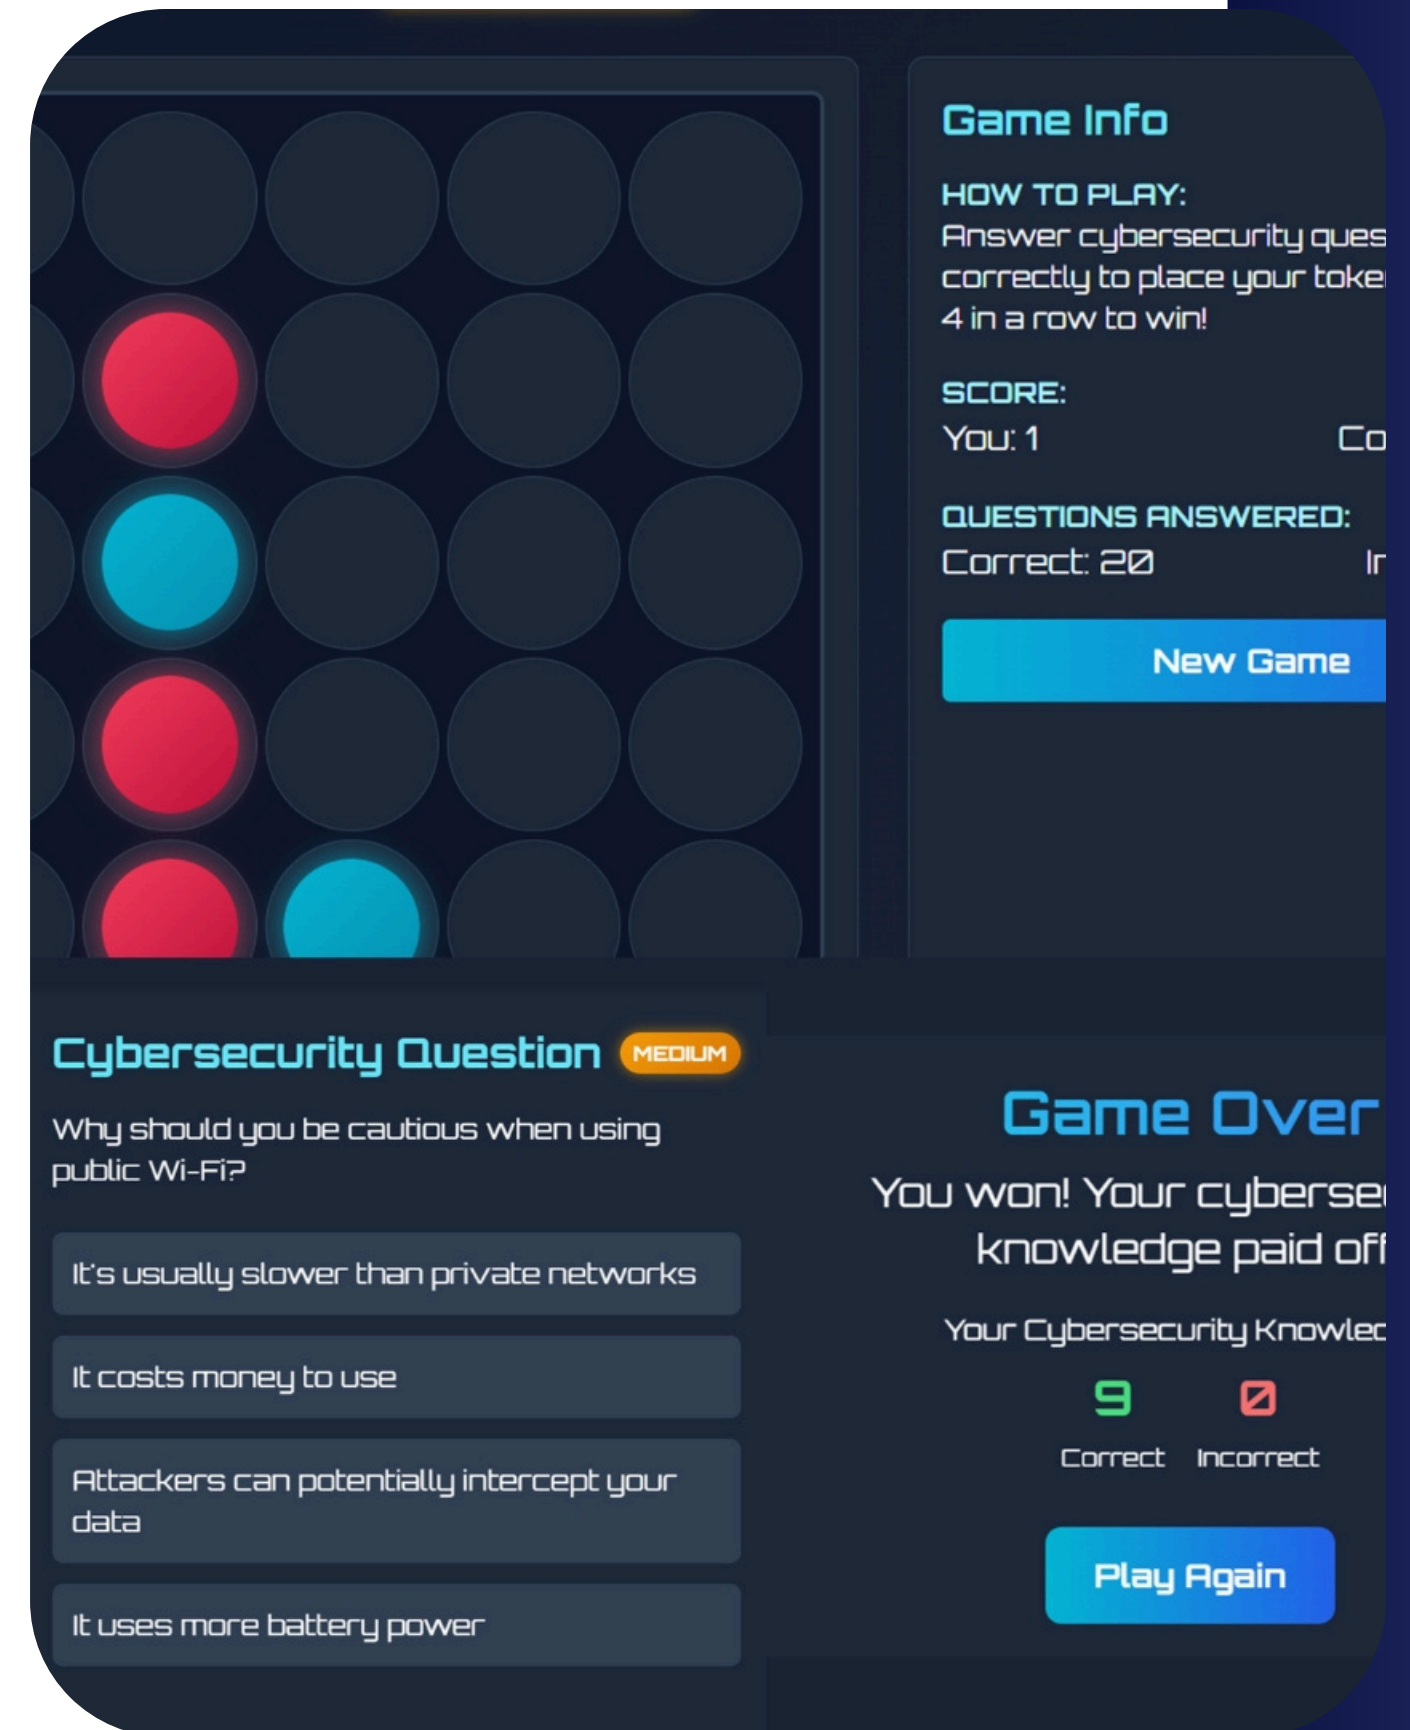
Game Info

HOW TO PLAY:
Answer cybersecurity ques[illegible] correctly to place your toke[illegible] 4 in a row to win!

SCORE:
You: 1 Co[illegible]

QUESTIONS ANSWERED:
Correct: 20 Ir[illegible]

New Game

Cybersecurity Question MEDIUM

Why should you be cautious when using public Wi-Fi?

It's usually slower than private networks

It costs money to use

Attackers can potentially intercept your data

It uses more battery power

Game Over

You won! Your cyberse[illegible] knowledge paid off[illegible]

Your Cybersecurity Knowle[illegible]

9 Correct

0 Incorrect

Play Again